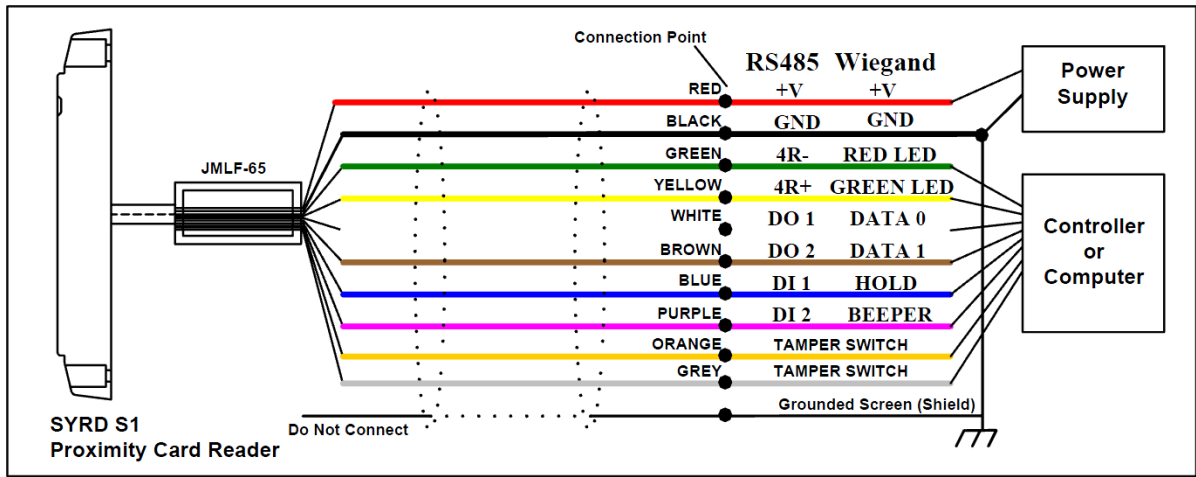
Connection Point

RS485 Wiegand

Power Supply

JMLF-65

| | RS485 | Wiegand |
|---|---|---|
| RED | +V | +V |
| BLACK | GND | GND |
| GREEN | 4R- | RED LED |
| YELLOW | 4R+ | GREEN LED |
| WHITE | DO 1 | DATA 0 |
| BROWN | DO 2 | DATA 1 |
| BLUE | DI 1 | HOLD |
| PURPLE | DI 2 | BEEPER |
| ORANGE | TAMPER SWITCH | |
| GREY | TAMPER SWITCH | |

Controller or Computer

Grounded Screen (Shield)

Do Not Connect

SYRD S1
Proximity Card Reader